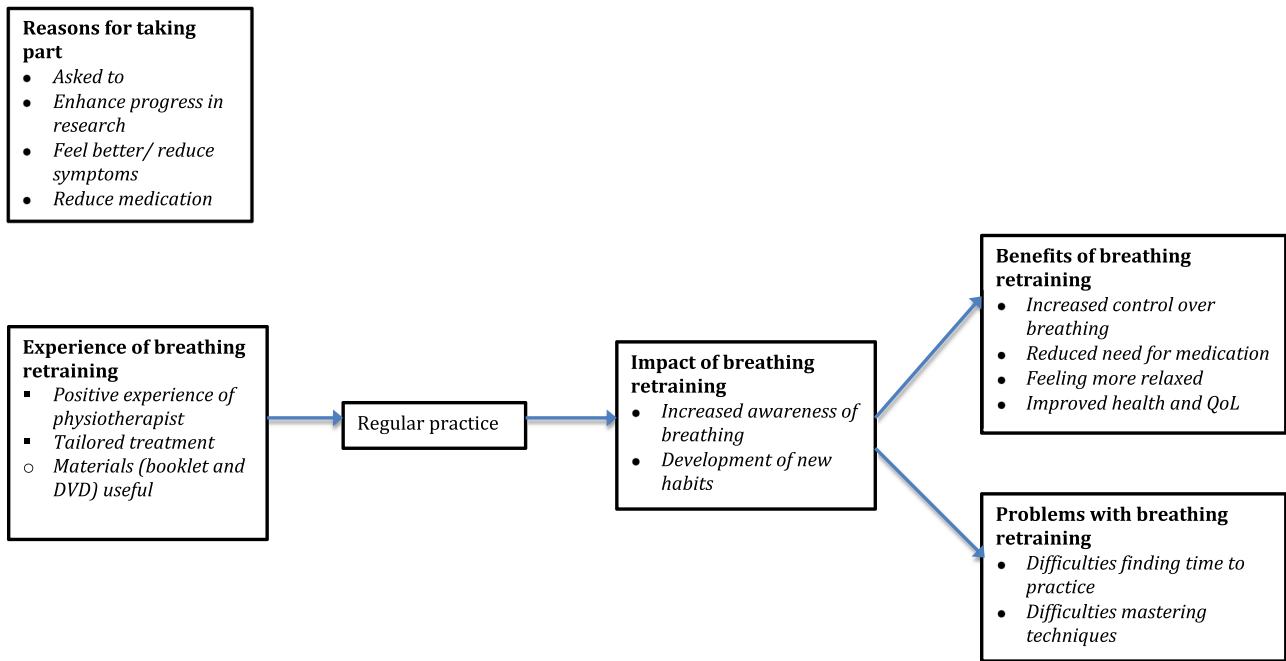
**Reasons for taking part**
- *Asked to*
- *Enhance progress in research*
- *Feel better/ reduce symptoms*
- *Reduce medication*

**Experience of breathing retraining**
- *Positive experience of physiotherapist*
- *Tailored treatment*
- *Materials (booklet and DVD) useful*

Regular practice

**Impact of breathing retraining**
- *Increased awareness of breathing*
- *Development of new habits*

**Benefits of breathing retraining**
- *Increased control over breathing*
- *Reduced need for medication*
- *Feeling more relaxed*
- *Improved health and QoL*

**Problems with breathing retraining**
- *Difficulties finding time to practice*
- *Difficulties mastering techniques*